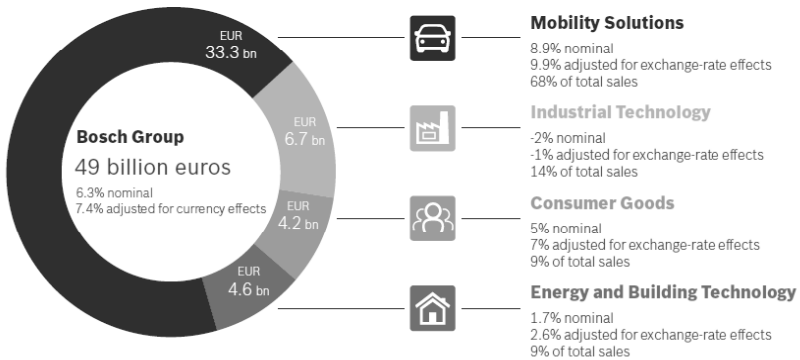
EUR
33.3 bn

EUR
6.7 bn

EUR
4.2 bn

EUR
4.6 bn

Bosch Group
49 billion euros
6.3% nominal
7.4% adjusted for currency effects

Mobility Solutions
8.9% nominal
9.9% adjusted for exchange-rate effects
68% of total sales

Industrial Technology
-2% nominal
-1% adjusted for exchange-rate effects
14% of total sales

Consumer Goods
5% nominal
7% adjusted for exchange-rate effects
9% of total sales

Energy and Building Technology
1.7% nominal
2.6% adjusted for exchange-rate effects
9% of total sales